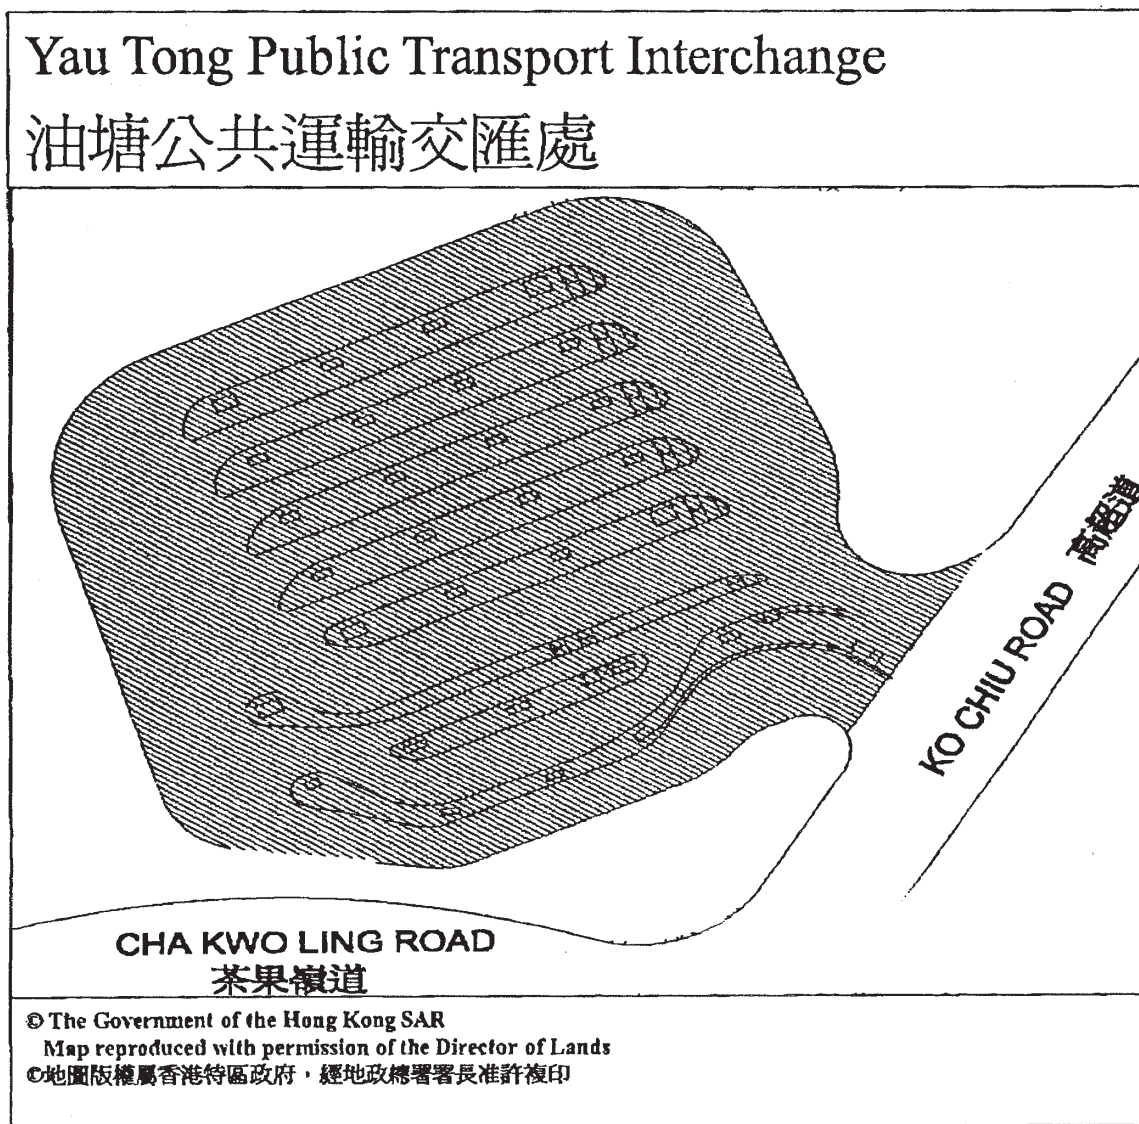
Yau Tong Public Transport Interchange
油塘公共運輸交匯處

KO CHIU ROAD 高超道

CHA KWO LING ROAD
茶果嶺道

© The Government of the Hong Kong SAR
Map reproduced with permission of the Director of Lands
©地圖版權屬香港特區政府，經地政總署署長准許複印